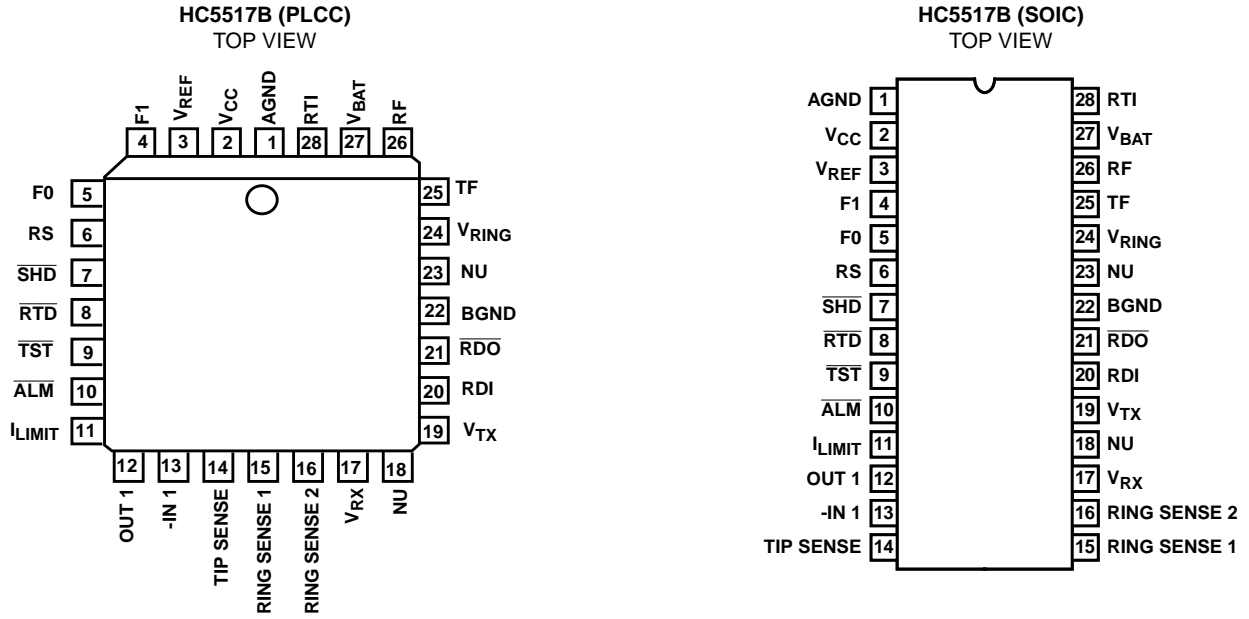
HC5517B (PLCC)
TOP VIEW

F1 4
$V_{REF}$ 3
$V_{CC}$ 2
AGND 1
RTI 28
$V_{BAT}$ 27
RF 26

F0 5
RS 6
$\overline{SHD}$ 7
$\overline{RTD}$ 8
$\overline{TST}$ 9
$\overline{ALM}$ 10
$I_{LIMIT}$ 11

25 TF
24 $V_{RING}$
23 NU
22 BGND
21 $\overline{RDO}$
20 RDI
19 $V_{TX}$

12 OUT 1
13 -IN 1
14 TIP SENSE
15 RING SENSE 1
16 RING SENSE 2
17 $V_{RX}$
18 NU

HC5517B (SOIC)
TOP VIEW

AGND 1
$V_{CC}$ 2
$V_{REF}$ 3
F1 4
F0 5
RS 6
$\overline{SHD}$ 7
$\overline{RTD}$ 8
$\overline{TST}$ 9
$\overline{ALM}$ 10
$I_{LIMIT}$ 11
OUT 1 12
-IN 1 13
TIP SENSE 14

28 RTI
27 $V_{BAT}$
26 RF
25 TF
24 $V_{RING}$
23 NU
22 BGND
21 $\overline{RDO}$
20 RDI
19 $V_{TX}$
18 NU
17 $V_{RX}$
16 RING SENSE 2
15 RING SENSE 1